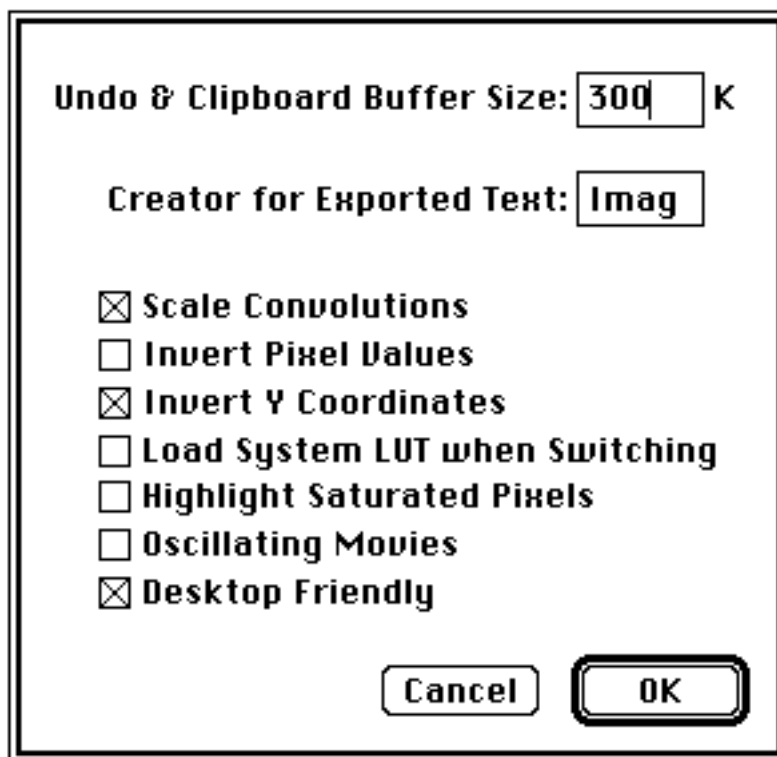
Undo & Clipboard Buffer Size: 300 K

Creator for Exported Text: Imag

☒ Scale Convolutions
☐ Invert Pixel Values
☒ Invert Y Coordinates
☐ Load System LUT when Switching
☐ Highlight Saturated Pixels
☐ Oscillating Movies
☒ Desktop Friendly

Cancel
OK